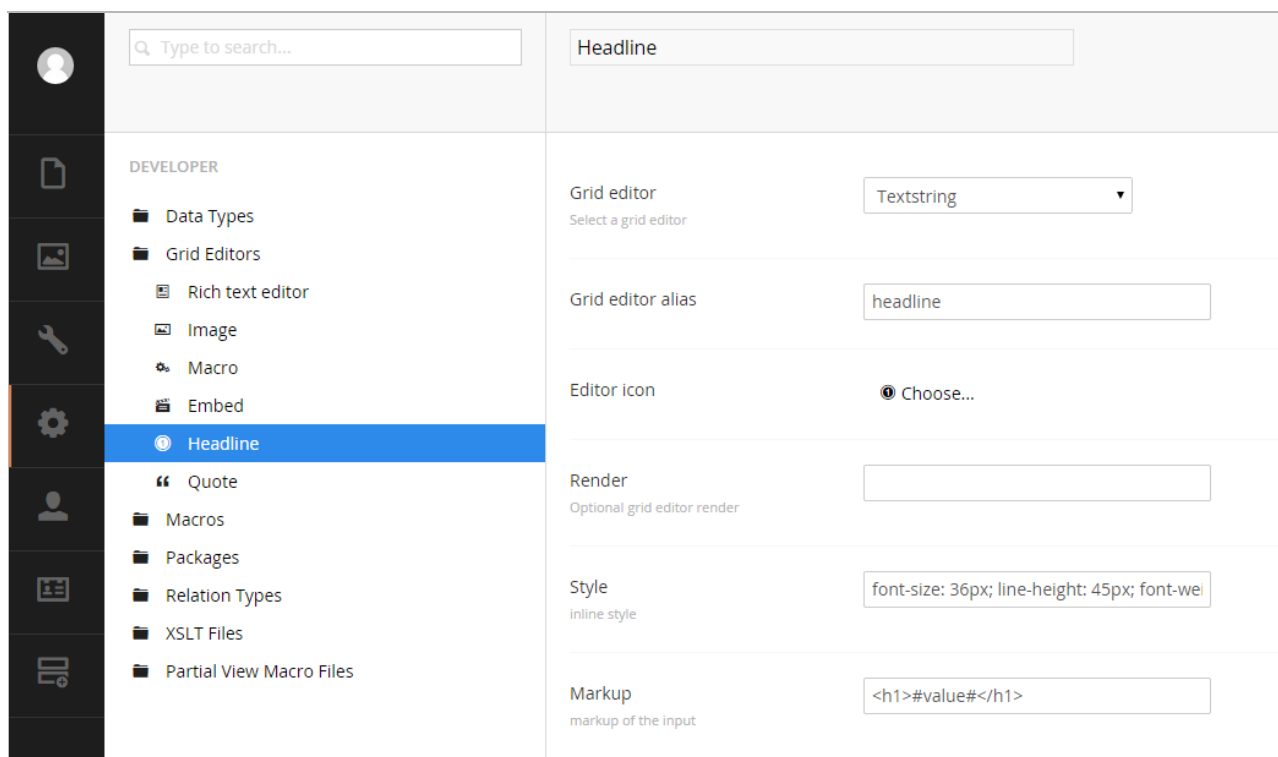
Type to search...

Headline

DEVELOPER

Data Types
Grid Editors
Rich text editor
Image
Macro
Embed
Headline
Quote
Macros
Packages
Relation Types
XSLT Files
Partial View Macro Files

Grid editor
Select a grid editor
Textstring

Grid editor alias
headline

Editor icon
Choose...

Render
Optional grid editor render

Style
inline style
font-size: 36px; line-height: 45px; font-wei

Markup
markup of the input
<h1>#value#</h1>